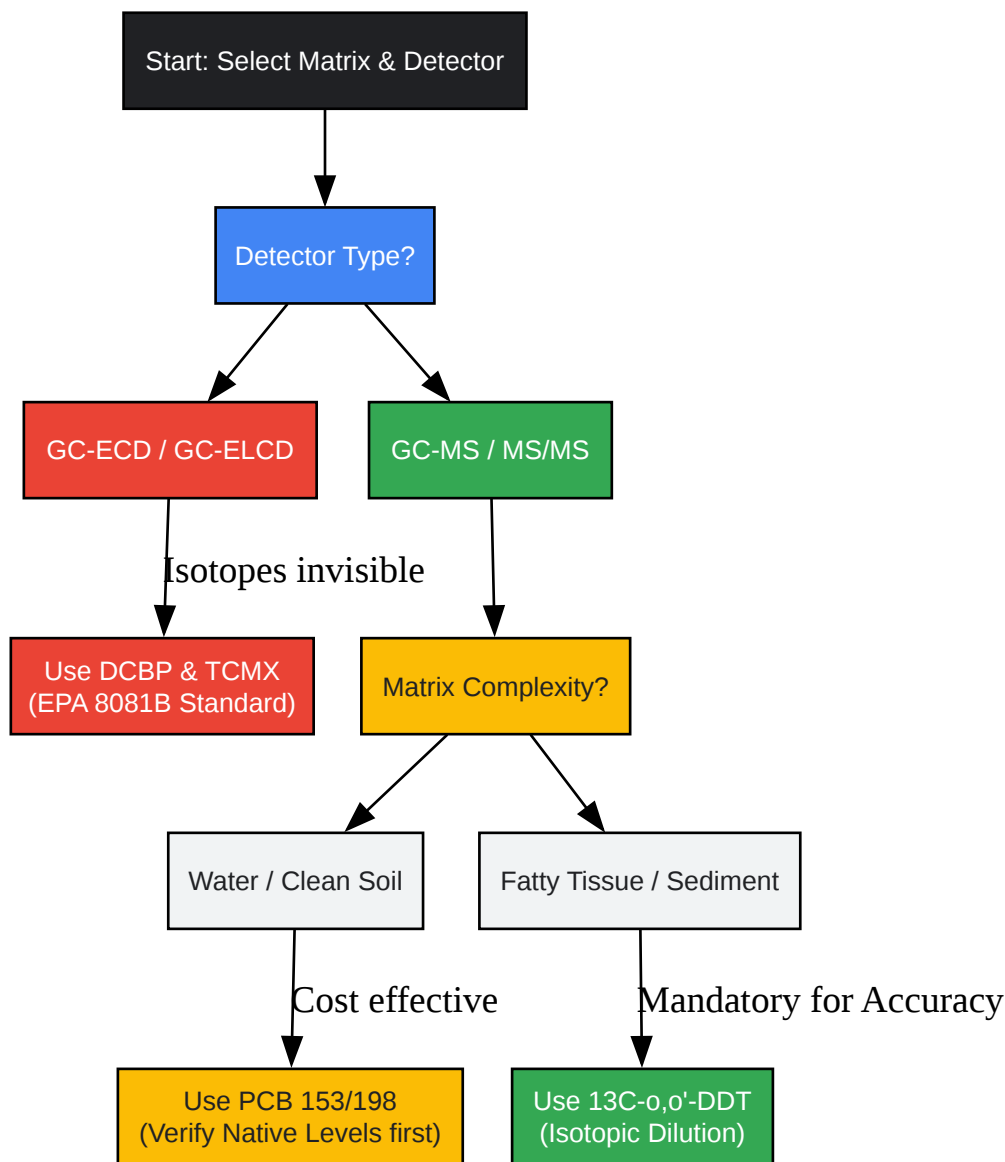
Start: Select Matrix & Detector

Detector Type?

GC-ECD / GC-ELCD

GC-MS / MS/MS

Isotopes invisible

Use DCBP & TCMX
(EPA 8081B Standard)

Matrix Complexity?

Water / Clean Soil

Fatty Tissue / Sediment

Cost effective

Mandatory for Accuracy

Use PCB 153/198
(Verify Native Levels first)

Use 13C-o,o'-DDT
(Isotopic Dilution)